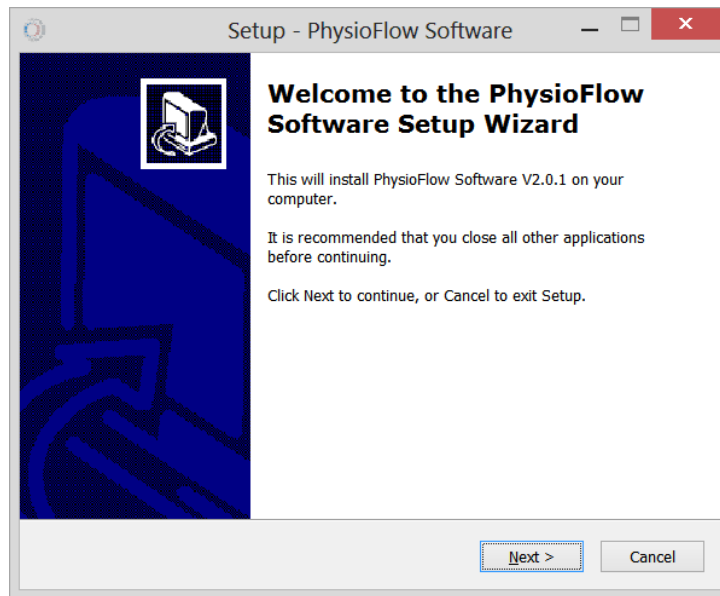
Setup - PhysioFlow Software

Welcome to the PhysioFlow Software Setup Wizard

This will install PhysioFlow Software V2.0.1 on your computer.

It is recommended that you close all other applications before continuing.

Click Next to continue, or Cancel to exit Setup.

Next >

Cancel